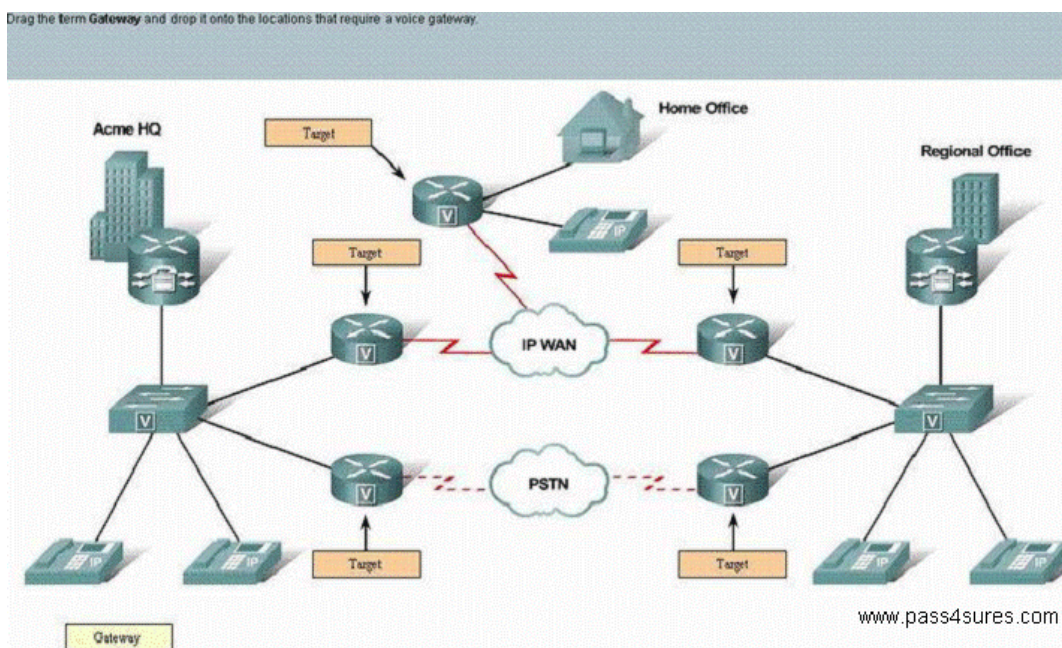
Drag the term Gateway and drop it onto the locations that require a voice gateway.

Acme HQ

Target

Home Office

Regional Office

V

IP

Target

Target

V

IP WAN

V

V

V

V

PSTN

V

IP

IP

Target

Target

IP

IP

www.pass4sures.com

Gateway